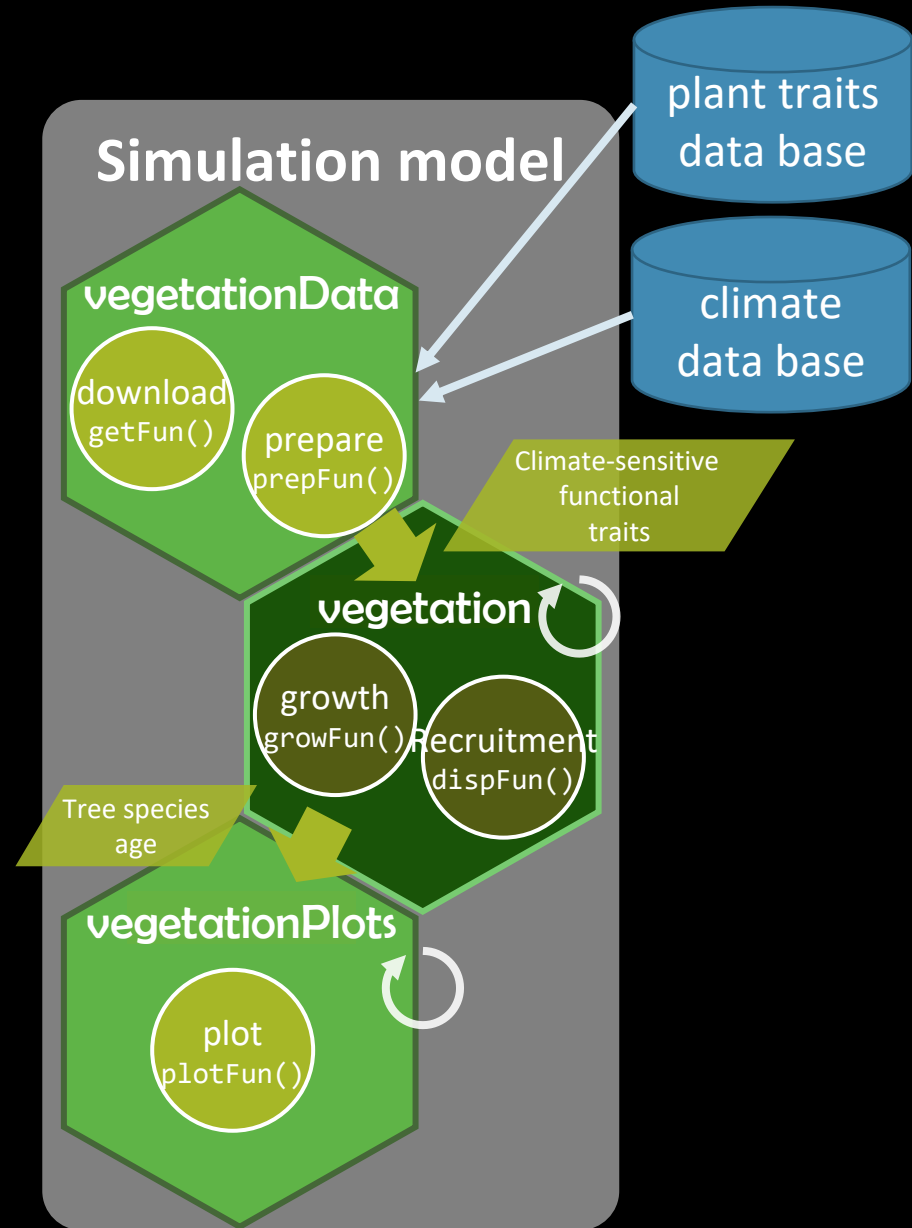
plant traits data base

Simulation model

climate data base

vegetationData

download getFun()

prepare prepFun()

Climate-sensitive functional traits

vegetation

growth growFun()

Recruitment dispFun()

Tree species age

vegetationPlots

plot plotFun()